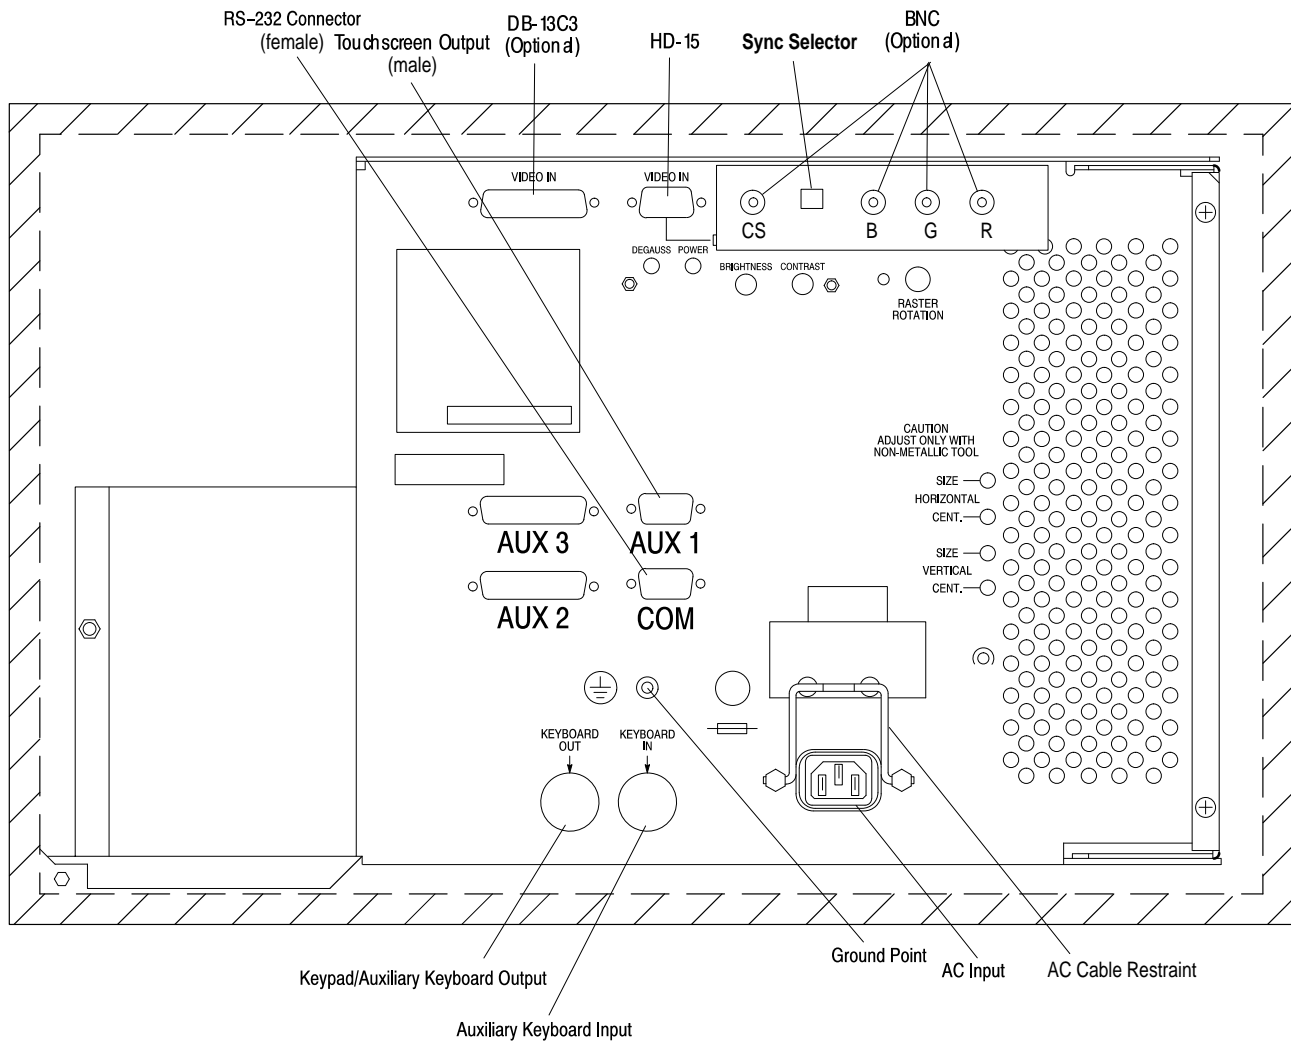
RS–232 Connector (female)

Touchscreen Output (male)

DB-13C3 (Optional)

HD-15

Sync Selector

BNC (Optional)

VIDEO IN

VIDEO IN

CS

B

G

R

DEGAUSS

POWER

BRIGHTNESS

CONTRAST

RASTER ROTATION

CAUTION ADJUST ONLY WITH NON-METALLIC TOOL

SIZE

HORIZONTAL

CENT.

SIZE

VERTICAL

CENT.

AUX 3

AUX 1

AUX 2

COM

KEYBOARD OUT

KEYBOARD IN

Ground Point

AC Input

AC Cable Restraint

Keypad/Auxiliary Keyboard Output

Auxiliary Keyboard Input